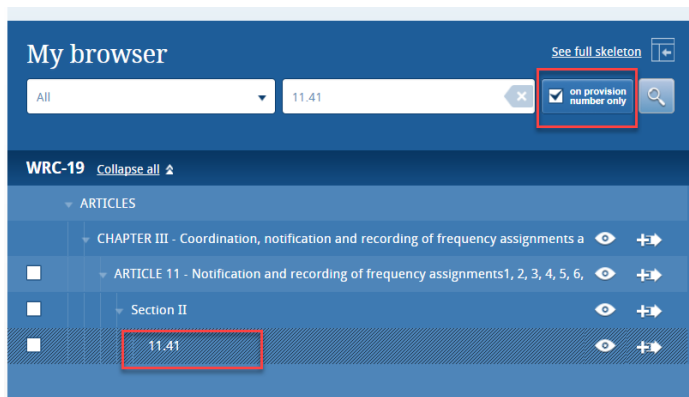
My browser

See full skeleton

All

11.41

on provision number only

WRC-19 Collapse all

ARTICLES

CHAPTER III - Coordination, notification and recording of frequency assignments a

ARTICLE 11 - Notification and recording of frequency assignments1, 2, 3, 4, 5, 6,

Section II

11.41